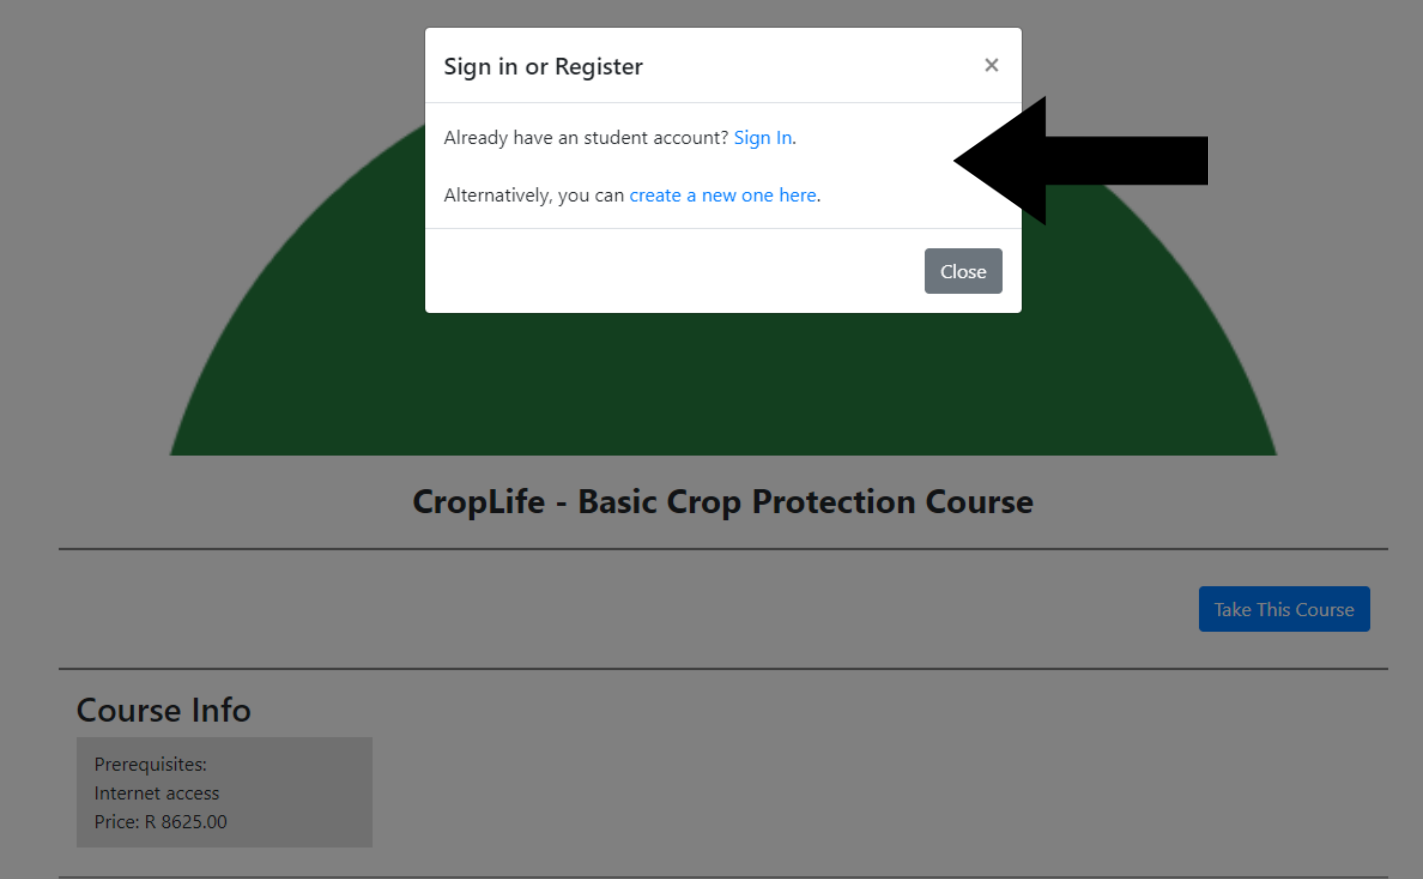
Sign in or Register

×

Already have an student account? Sign In.

Alternatively, you can create a new one here.

Close

CropLife - Basic Crop Protection Course

Take This Course

Course Info

Prerequisites:
Internet access
Price: R 8625.00